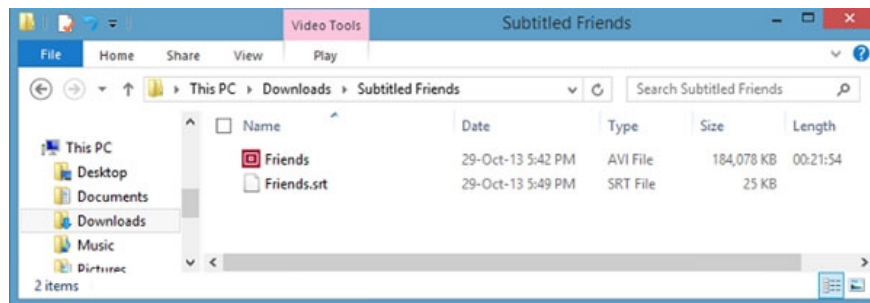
Video Tools

Subtitled Friends

File Home Share View Play

This PC › Downloads › Subtitled Friends

Search Subtitled Friends

This PC
Desktop
Documents
Downloads
Music
Pictures

| Name | Date | Type | Size | Length |
|---|---|---|---|---|
| Friends | 29-Oct-13 5:42 PM | AVI File | 184,078 KB | 00:21:54 |
| Friends.srt | 29-Oct-13 5:49 PM | SRT File | 25 KB | |

2 items